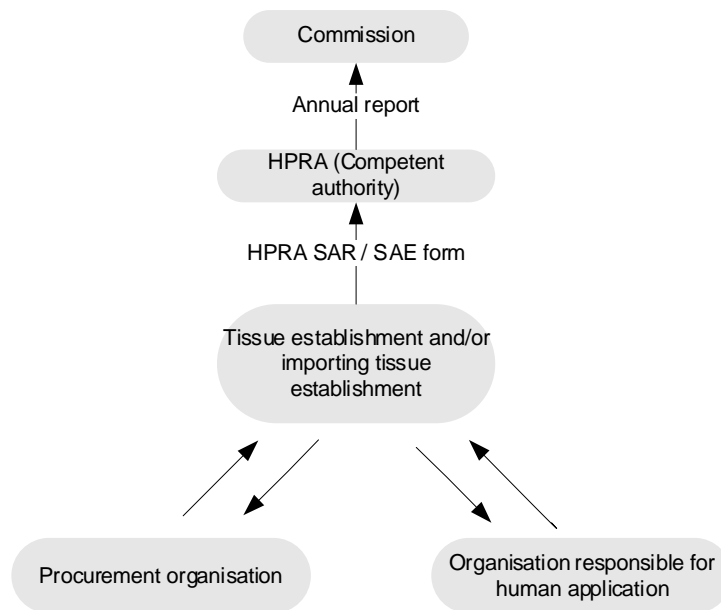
Commission

Annual report

HPRA (Competent authority)

HPRA SAR / SAE form

Tissue establishment and/or importing tissue establishment

Procurement organisation

Organisation responsible for human application